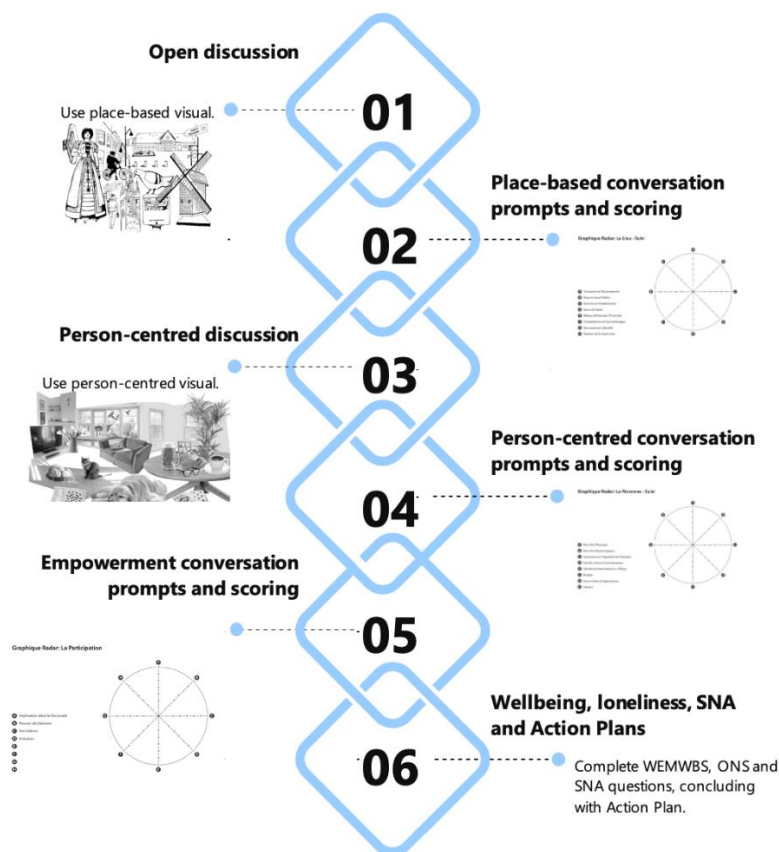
Open discussion

Use place-based visual.

01

Place-based conversation prompts and scoring

02

Graphique Radar: Le Lieu - Soin

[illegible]

Person-centred discussion

Use person-centred visual.

03

Person-centred conversation prompts and scoring

04

Graphique Radar: La Personne - Soin

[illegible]

Empowerment conversation prompts and scoring

05

Graphique Radar: La Participation

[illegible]

Wellbeing, loneliness, SNA and Action Plans

06

Complete WEMWBS, ONS and SNA questions, concluding with Action Plan.